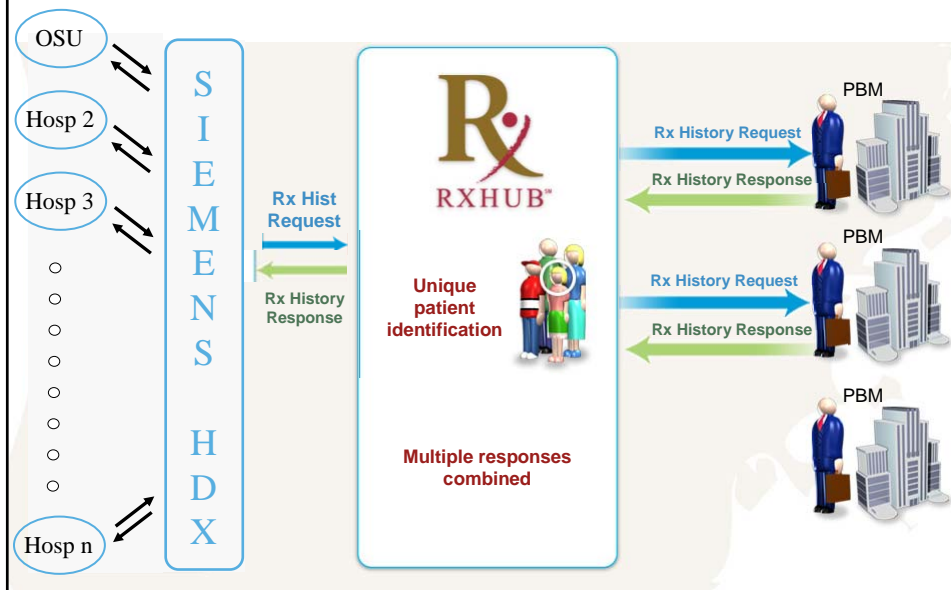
OSU

Hosp 2

Hosp 3

○
○
○
○
○
○
○
○

Hosp n

SIEMENS HDX

Rx Hist Request

Rx History Response

RXHUB™

Unique patient identification

Multiple responses combined

Rx History Request

Rx History Response

PBM

Rx History Request

Rx History Response

PBM

PBM